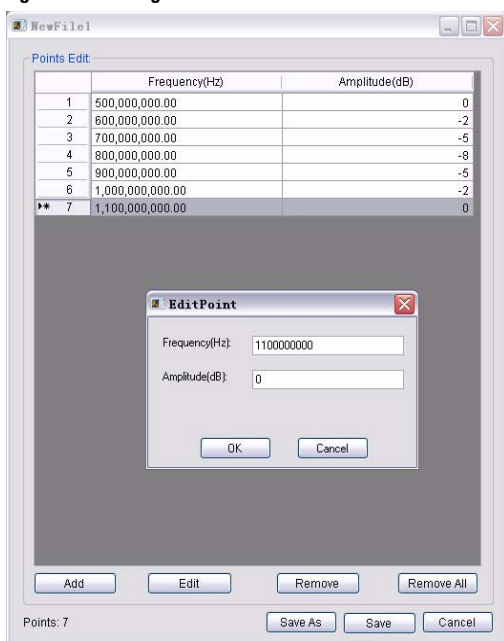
NewFile1

Points Edit

| | Frequency(Hz) | Amplitude(dB) |
|---|---|---|
| 1 | 500,000,000.00 | 0 |
| 2 | 600,000,000.00 | -2 |
| 3 | 700,000,000.00 | -5 |
| 4 | 800,000,000.00 | -8 |
| 5 | 900,000,000.00 | -5 |
| 6 | 1,000,000,000.00 | -2 |
| ▸* 7 | 1,100,000,000.00 | 0 |

EditPoint

Frequency(Hz): 1100000000

Amplitude(dB): 0

OK Cancel

Add Edit Remove Remove All

Points: 7

Save As Save Cancel